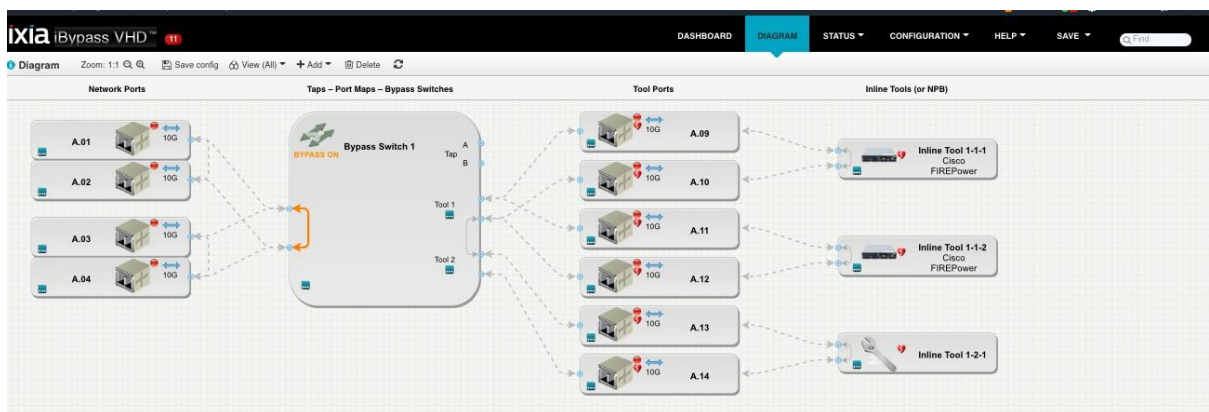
ixia iBypass VHD™ 11

DASHBOARD DIAGRAM STATUS CONFIGURATION HELP SAVE Find

Diagram Zoom: 1:1 Save config View (All) + Add Delete

Network Ports

Taps – Port Maps – Bypass Switches

Tool Ports

Inline Tools (or NPB)

A.01 10G

A.02 10G

A.03 10G

A.04 10G

BYPASS ON Bypass Switch 1

A
Tap
B

Tool 1

Tool 2

A.09 10G

A.10 10G

A.11 10G

A.12 10G

A.13 10G

A.14 10G

Inline Tool 1-1-1 Cisco FIREPower

Inline Tool 1-1-2 Cisco FIREPower

Inline Tool 1-2-1